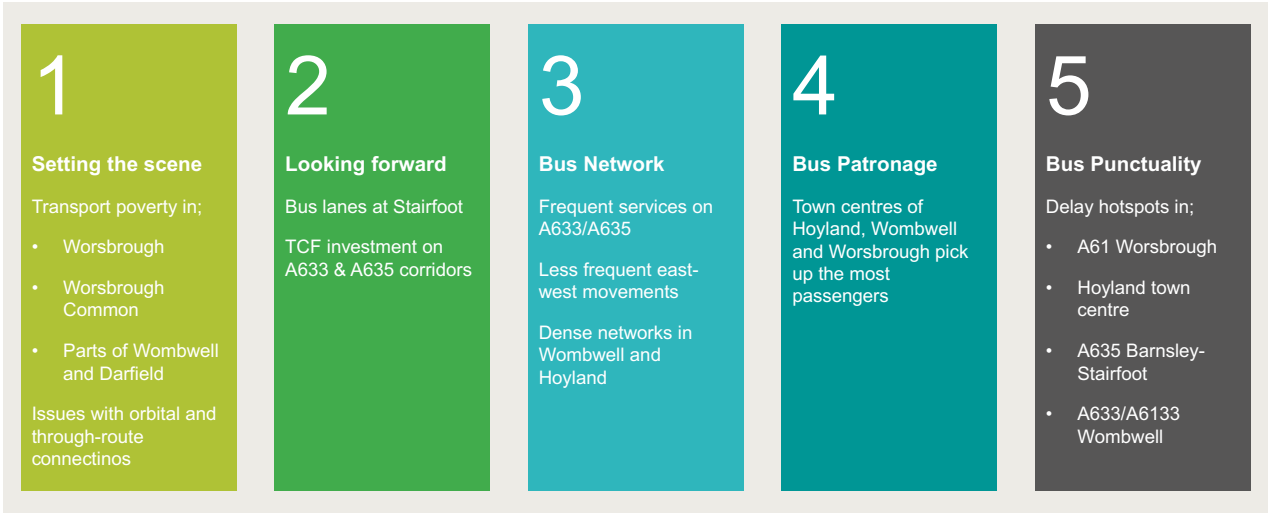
1

**Setting the scene**

Transport poverty in;

- Worsbrough
- Worsbrough Common
- Parts of Wombwell and Darfield

Issues with orbital and through-route connectinos

2

**Looking forward**

Bus lanes at Stairfoot

TCF investment on A633 & A635 corridors

3

**Bus Network**

Frequent services on A633/A635

Less frequent east-west movements

Dense networks in Wombwell and Hoyland

4

**Bus Patronage**

Town centres of Hoyland, Wombwell and Worsbrough pick up the most passengers

5

**Bus Punctuality**

Delay hotspots in;

- A61 Worsbrough
- Hoyland town centre
- A635 Barnsley-Stairfoot
- A633/A6133 Wombwell